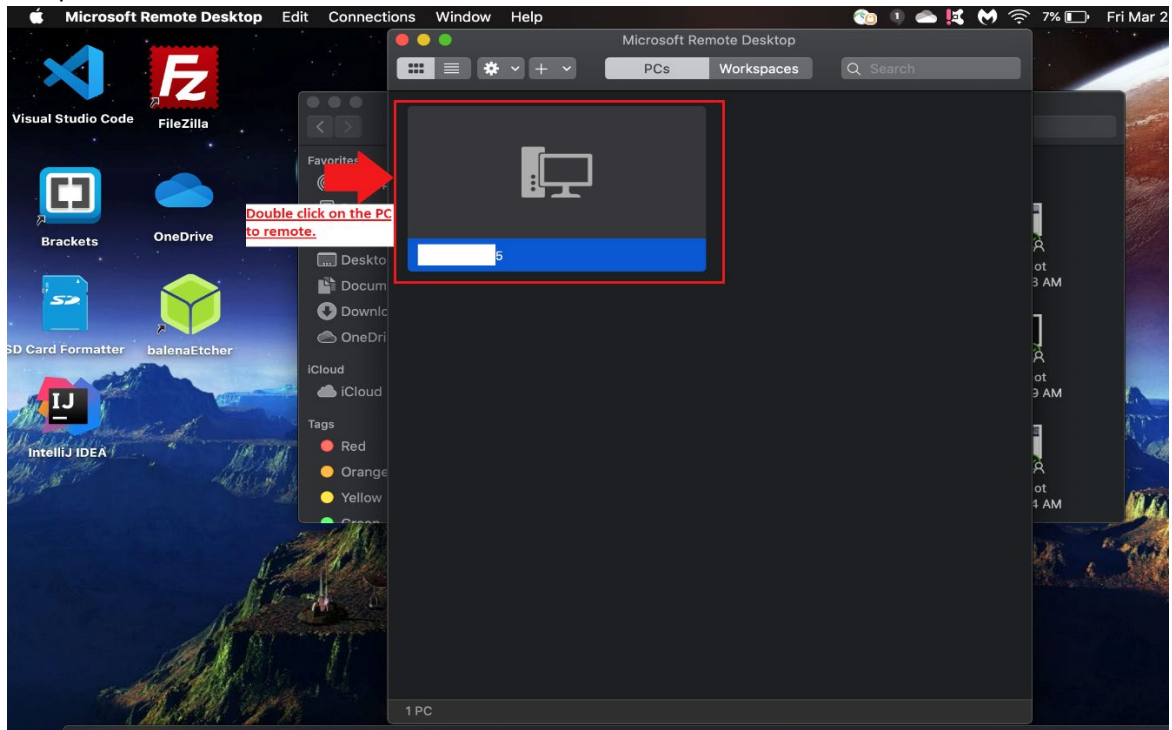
Microsoft Remote Desktop Edit Connections Window Help

1 7% Fri Mar 2

Visual Studio Code

FileZilla

Brackets

OneDrive

SD Card Formatter

balenaEtcher

IntelliJ IDEA

Microsoft Remote Desktop

PCs Workspaces

Search

Favorites

Double click on the PC to remote.

5

Deskto

Docum

Downlc

OneDri

iCloud

iCloud

Tags

Red

Orange

Yellow

ot
3 AM

ot
9 AM

ot
4 AM

1 PC